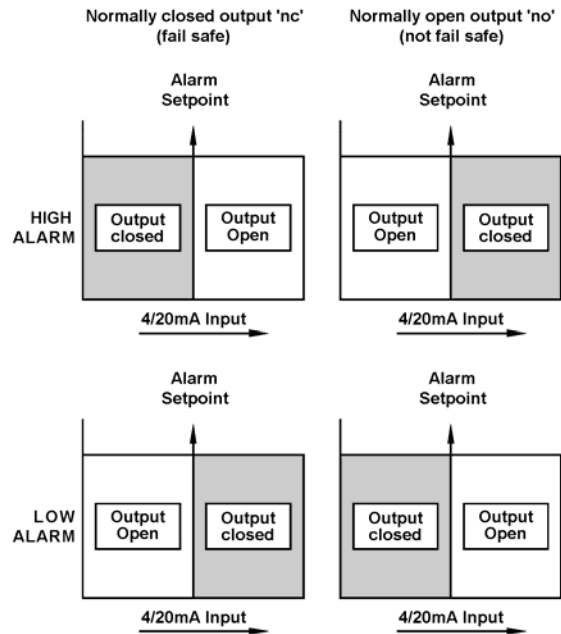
Normally closed output 'nc'
(fail safe)

Normally open output 'no'
(not fail safe)

Alarm
Setpoint

Alarm
Setpoint

HIGH
ALARM

Output
closed

Output
Open

Output
Open

Output
closed

4/20mA Input

4/20mA Input

Alarm
Setpoint

Alarm
Setpoint

LOW
ALARM

Output
Open

Output
closed

Output
closed

Output
Open

4/20mA Input

4/20mA Input